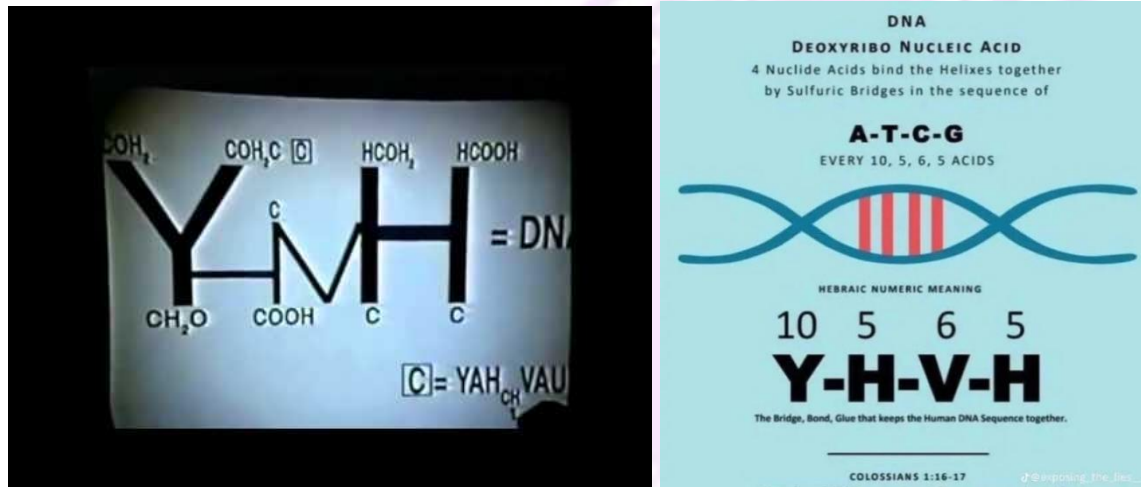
$COH_2$ $COH_2C$ C $HCOH_2$ HCOOH

Y C M H = DN

$CH_2O$ COOH C C

C = $YAH_{CH}VAU$

DNA

DEOXYRIBO NUCLEIC ACID

4 Nuclide Acids bind the Helixes together by Sulfuric Bridges in the sequence of

A-T-C-G

EVERY 10, 5, 6, 5 ACIDS

HEBRAIC NUMERIC MEANING

10 5 6 5

Y-H-V-H

The Bridge, Bond, Glue that keeps the Human DNA Sequence together.

COLOSSIANS 1:16-17

@exposing_the_lies